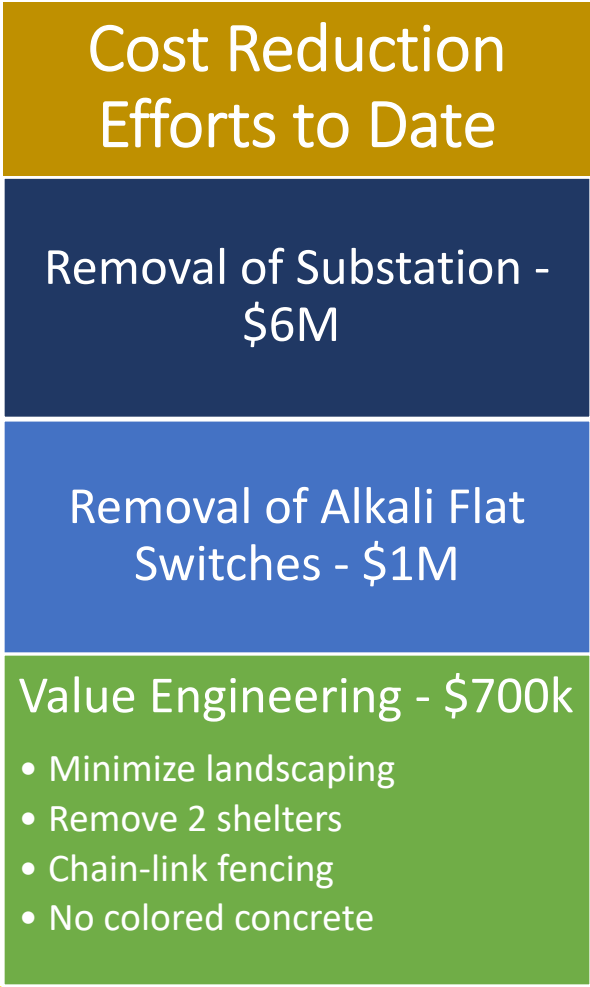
Cost Reduction Efforts to Date

Removal of Substation - \$6M

Removal of Alkali Flat Switches - \$1M

Value Engineering - \$700k

- Minimize landscaping
- Remove 2 shelters
- Chain-link fencing
- No colored concrete